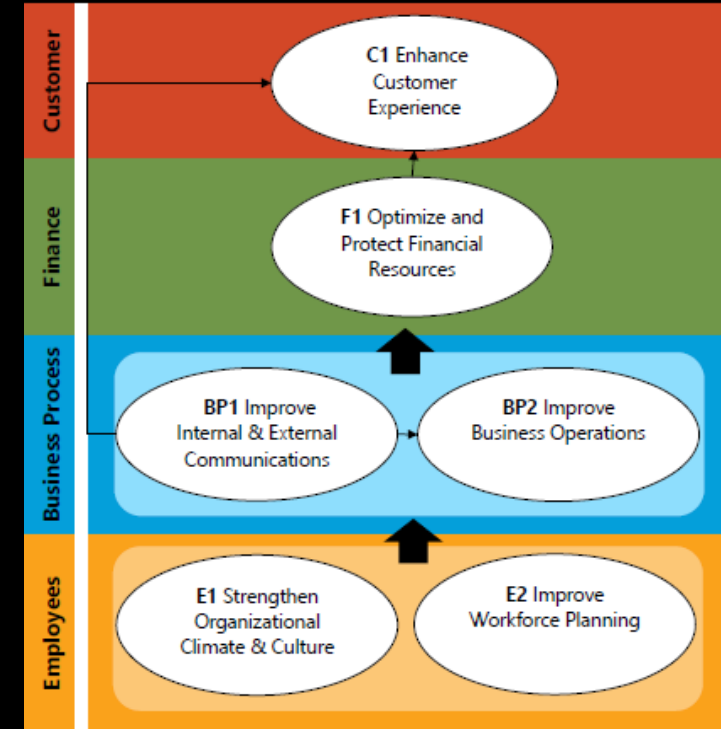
Customer

C1 Enhance Customer Experience

Finance

F1 Optimize and Protect Financial Resources

Business Process

BP1 Improve Internal & External Communications

BP2 Improve Business Operations

Employees

E1 Strengthen Organizational Climate & Culture

E2 Improve Workforce Planning